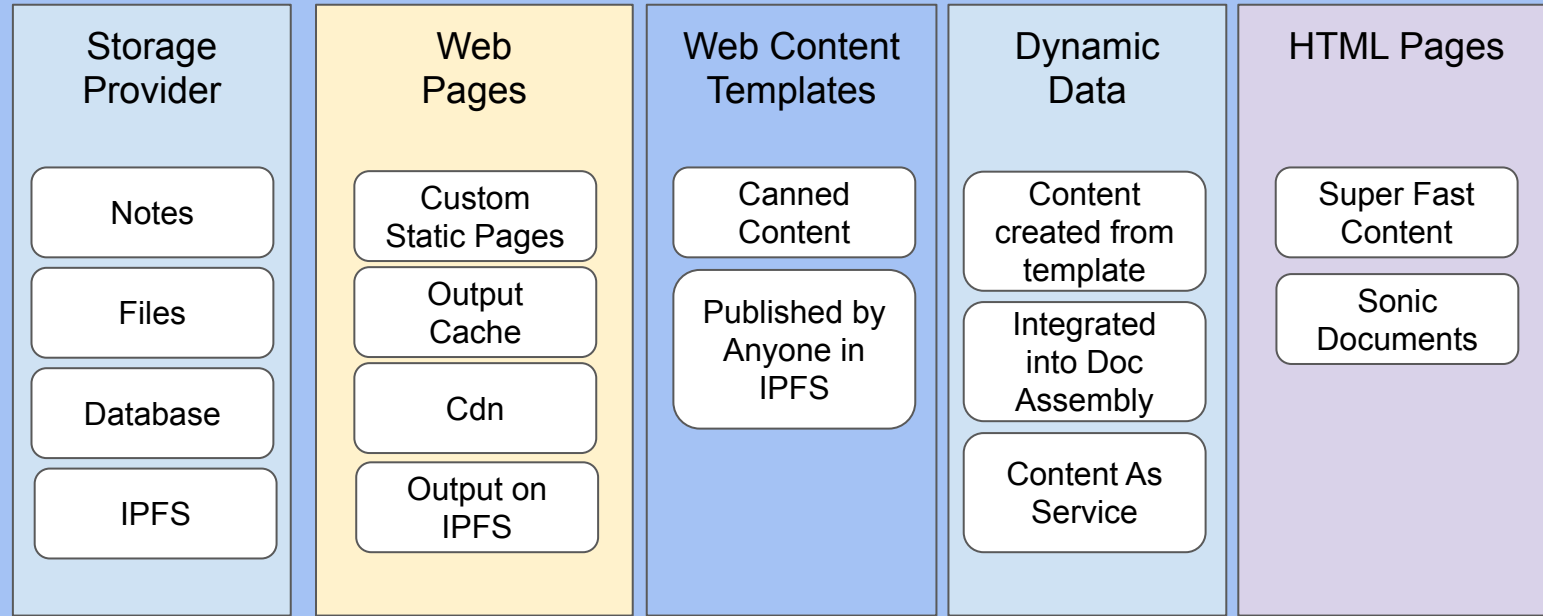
Storage Provider

Notes

Files

Database

IPFS

Web Pages

Custom Static Pages

Output Cache

Cdn

Output on IPFS

Web Content Templates

Canned Content

Published by Anyone in IPFS

Dynamic Data

Content created from template

Integrated into Doc Assembly

Content As Service

HTML Pages

Super Fast Content

Sonic Documents